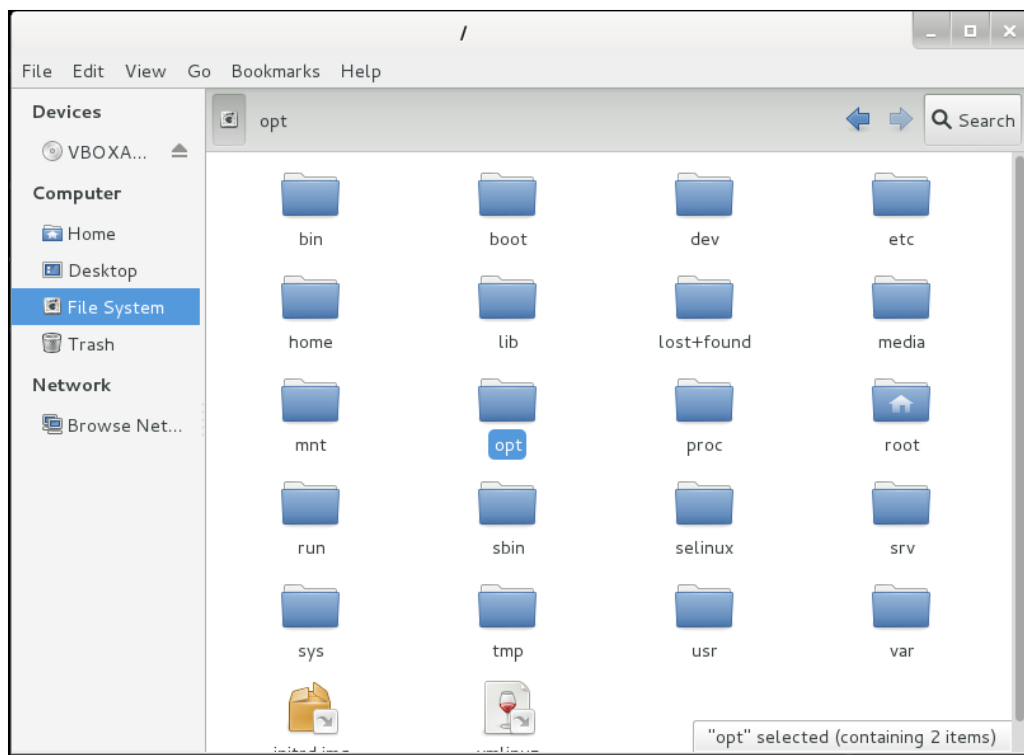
/

File Edit View Go Bookmarks Help

Devices
VBOXA...
Computer
Home
Desktop
File System
Trash
Network
Browse Net...

opt

Search

bin
boot
dev
etc
home
lib
lost+found
media
mnt
opt
proc
root
run
sbin
selinux
srv
sys
tmp
usr
var
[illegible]
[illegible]

"opt" selected (containing 2 items)